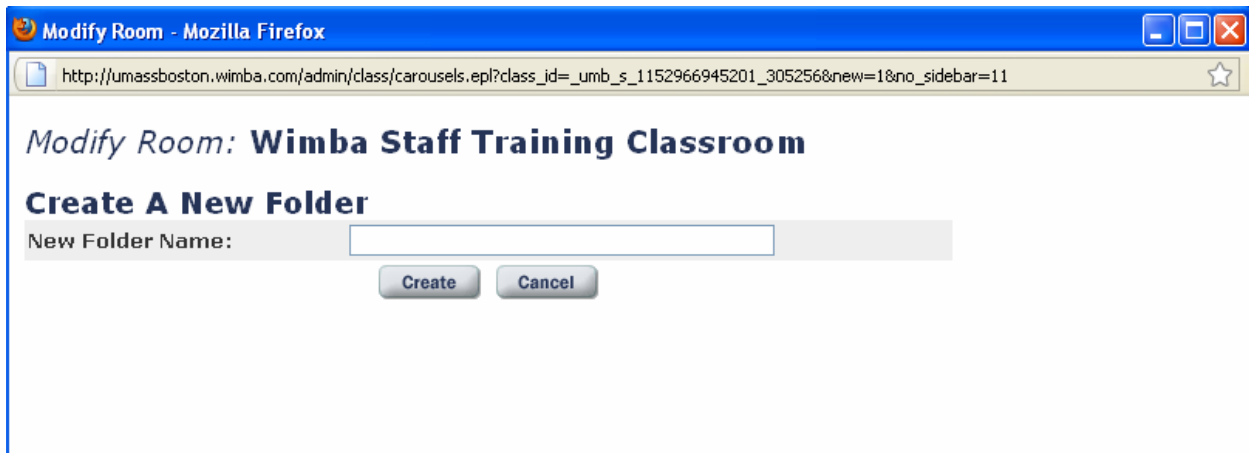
Modify Room - Mozilla Firefox

http://umassboston.wimba.com/admin/class/carousels.epl?class_id=_umb_s_1152966945201_305256&new=1&no_sidebar=11

Modify Room: Wimba Staff Training Classroom

Create A New Folder

New Folder Name:

Create Cancel